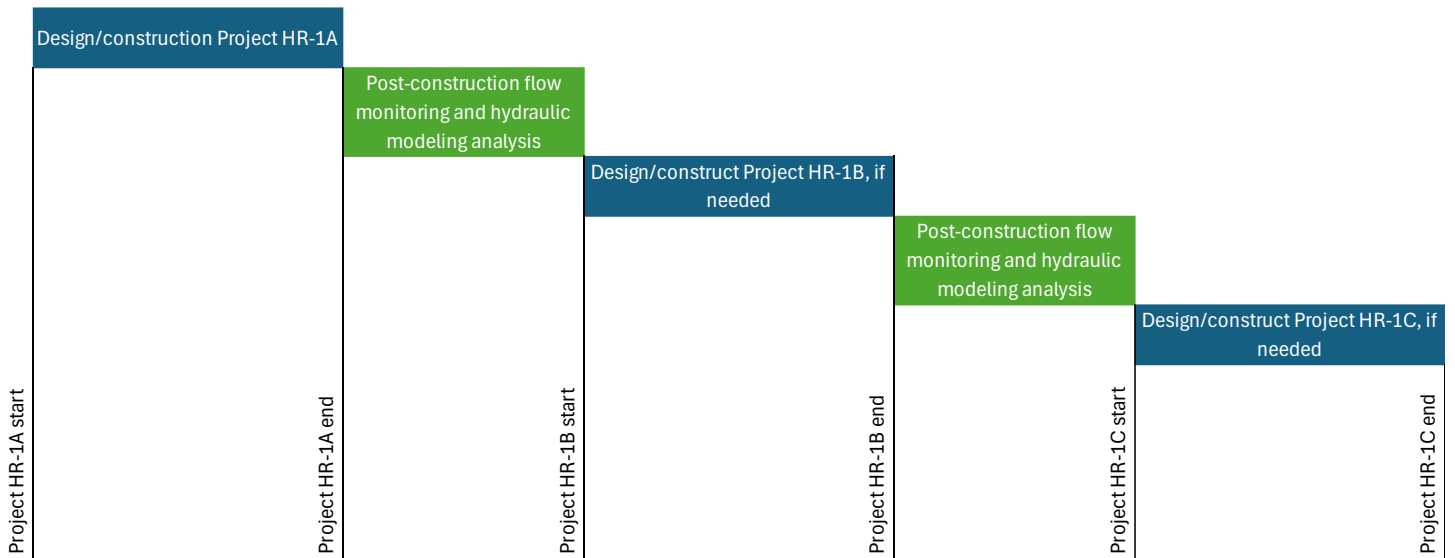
Design/construction Project HR-1A

Post-construction flow monitoring and hydraulic modeling analysis

Design/construct Project HR-1B, if needed

Post-construction flow monitoring and hydraulic modeling analysis

Design/construct Project HR-1C, if needed

Project HR-1A start

Project HR-1A end

Project HR-1B start

Project HR-1B end

Project HR-1C start

Project HR-1C end